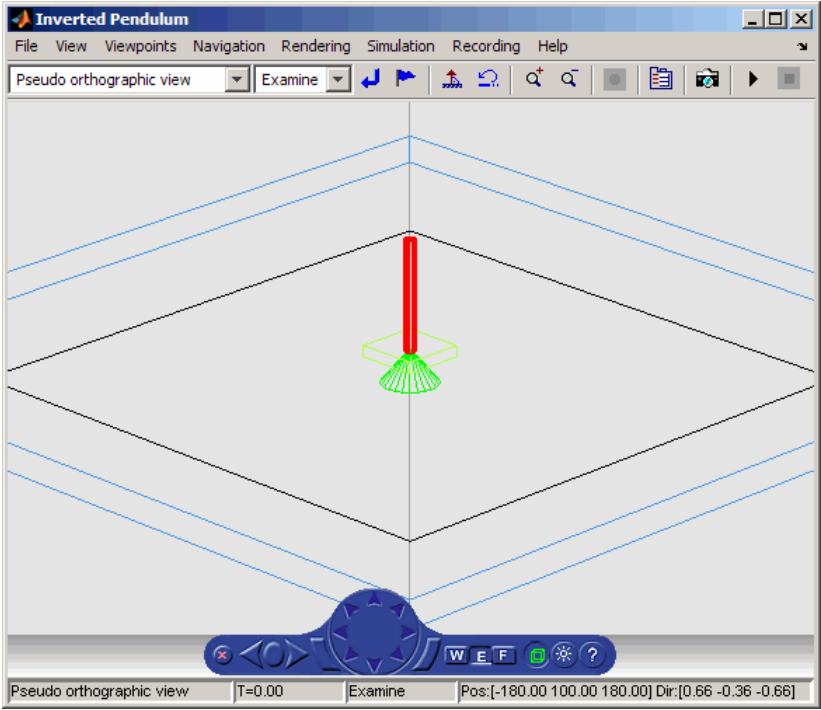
Inverted Pendulum

File View Viewpoints Navigation Rendering Simulation Recording Help

Pseudo orthographic view
Examine

W E F ?

Pseudo orthographic view | T=0.00 | Examine | Pos:[-180.00 100.00 180.00] Dir:[0.66 -0.36 -0.66]